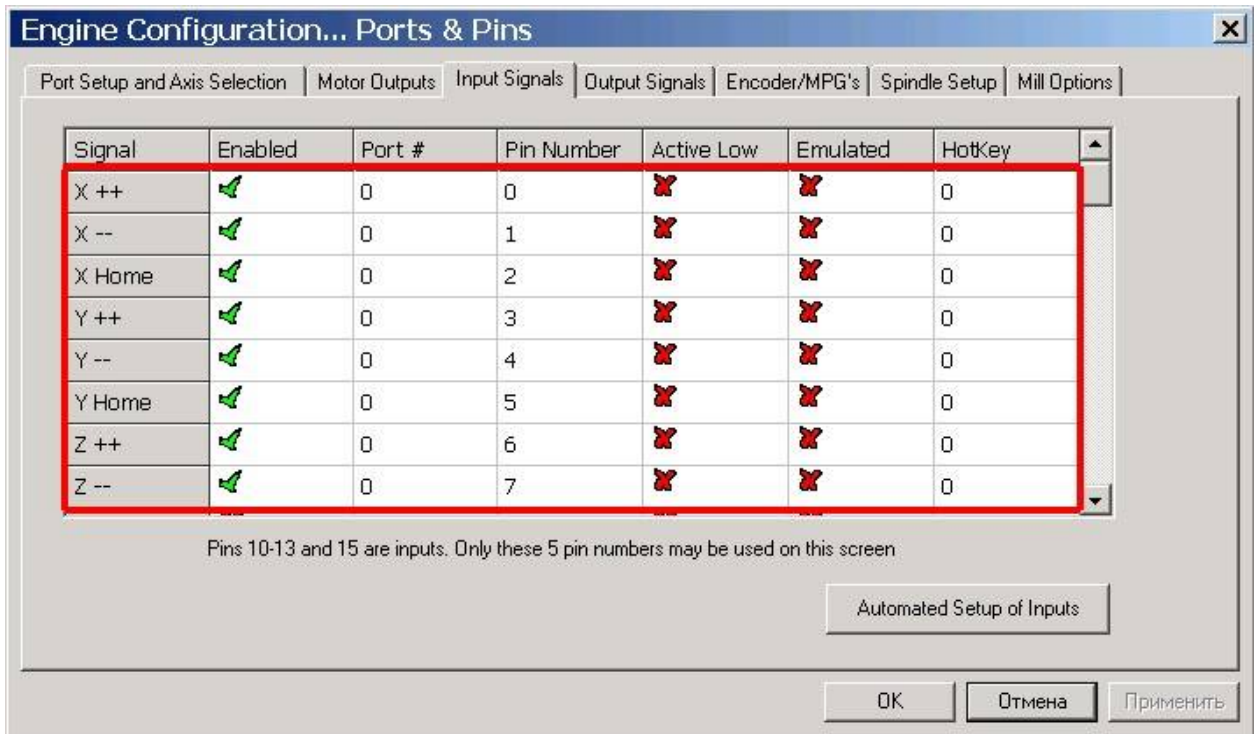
Engine Configuration... Ports & Pins

×

Port Setup and Axis Selection | Motor Outputs | Input Signals | Output Signals | Encoder/MPG's | Spindle Setup | Mill Options

| Signal | Enabled | Port # | Pin Number | Active Low | Emulated | HotKey |
|---|---|---|---|---|---|---|
| X ++ | ✓ | 0 | 0 | ✗ | ✗ | 0 |
| X -- | ✓ | 0 | 1 | ✗ | ✗ | 0 |
| X Home | ✓ | 0 | 2 | ✗ | ✗ | 0 |
| Y ++ | ✓ | 0 | 3 | ✗ | ✗ | 0 |
| Y -- | ✓ | 0 | 4 | ✗ | ✗ | 0 |
| Y Home | ✓ | 0 | 5 | ✗ | ✗ | 0 |
| Z ++ | ✓ | 0 | 6 | ✗ | ✗ | 0 |
| Z -- | ✓ | 0 | 7 | ✗ | ✗ | 0 |

Pins 10-13 and 15 are inputs. Only these 5 pin numbers may be used on this screen

Automated Setup of Inputs

OK Отмена Применить